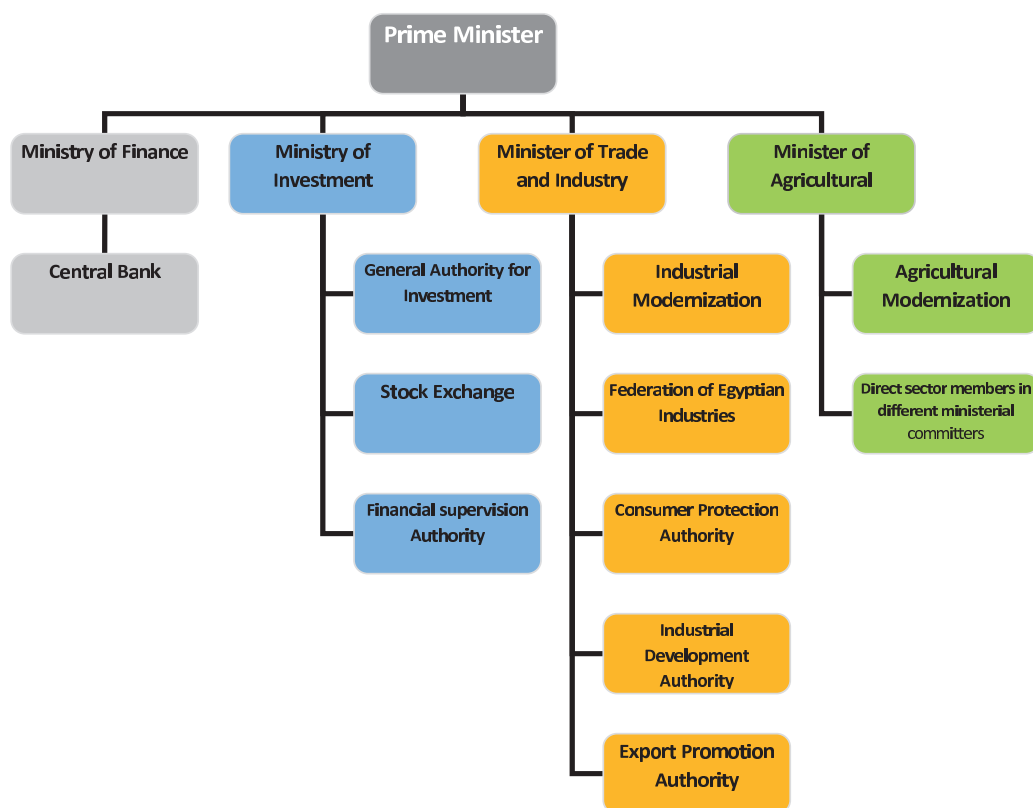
Prime Minister

Ministry of Finance

Central Bank

Ministry of Investment

General Authority for Investment

Stock Exchange

Financial supervision Authority

Minister of Trade and Industry

Industrial Modernization

Federation of Egyptian Industries

Consumer Protection Authority

Industrial Development Authority

Export Promotion Authority

Minister of Agricultural

Agricultural Modernization

Direct sector members in different ministerial committers